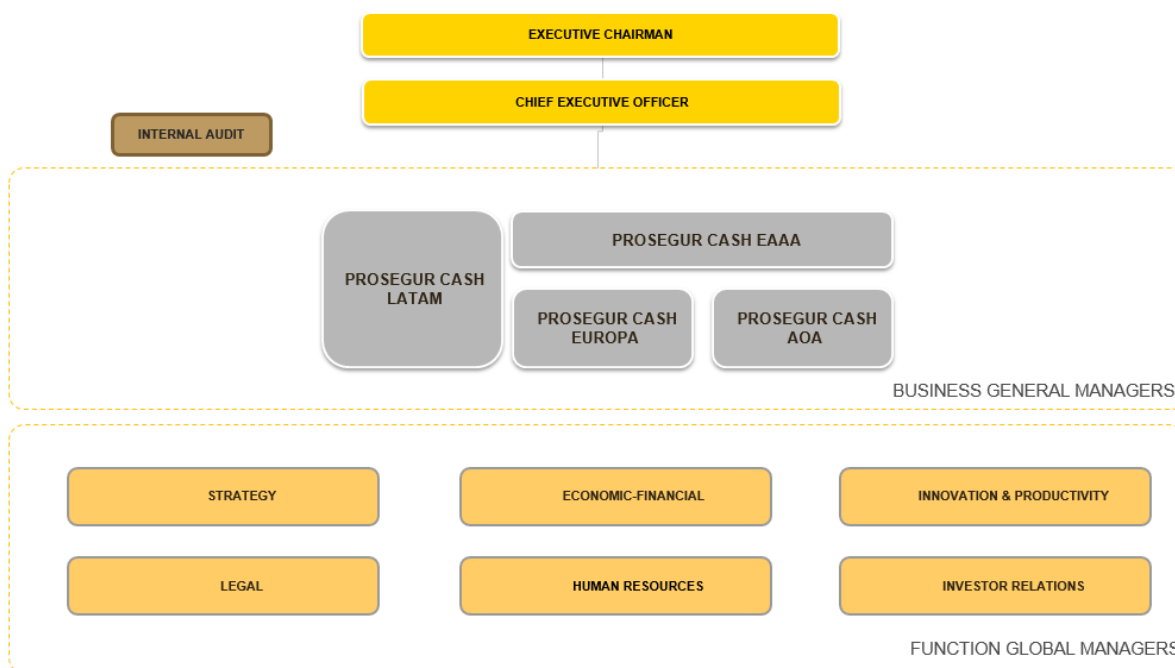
EXECUTIVE CHAIRMAN

CHIEF EXECUTIVE OFFICER

INTERNAL AUDIT

PROSEGUR CASH LATAM

PROSEGUR CASH EAAA

PROSEGUR CASH EUROPA

PROSEGUR CASH AOA

BUSINESS GENERAL MANAGERS

STRATEGY

ECONOMIC-FINANCIAL

INNOVATION & PRODUCTIVITY

LEGAL

HUMAN RESOURCES

INVESTOR RELATIONS

FUNCTION GLOBAL MANAGERS